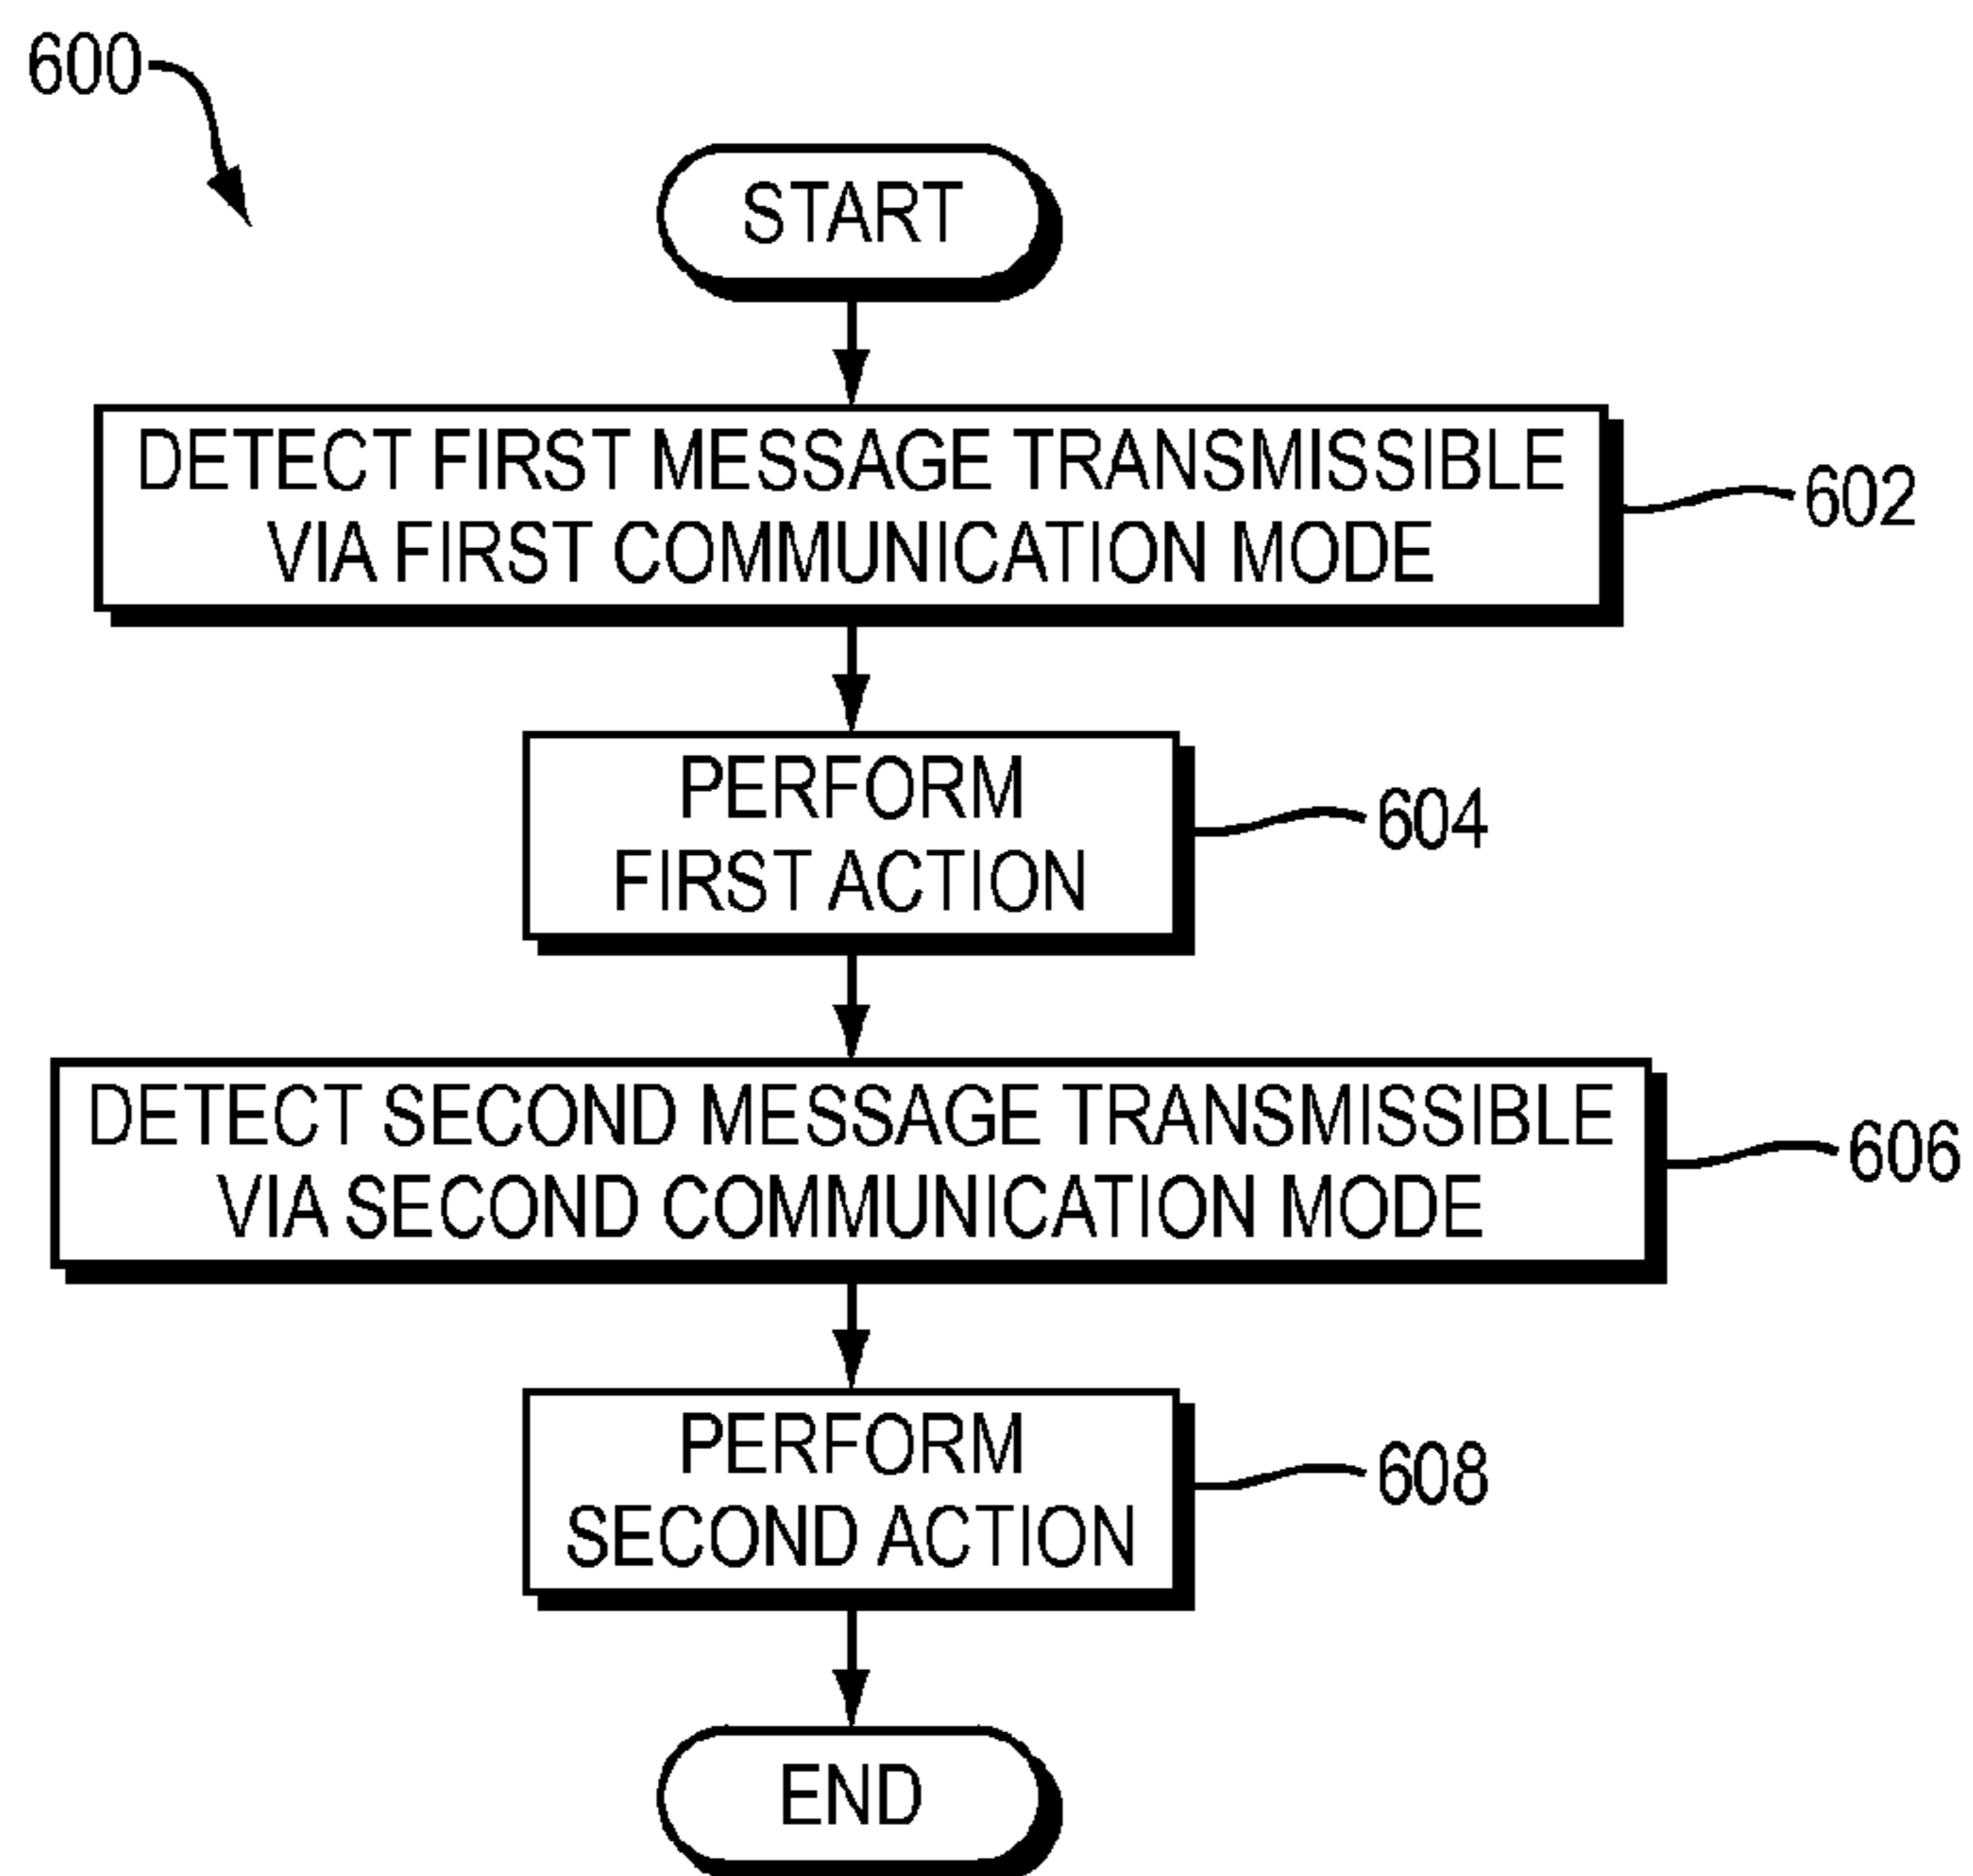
600

START

DETECT FIRST MESSAGE TRANSMISSIBLE VIA FIRST COMMUNICATION MODE

602

PERFORM FIRST ACTION

604

DETECT SECOND MESSAGE TRANSMISSIBLE VIA SECOND COMMUNICATION MODE

606

PERFORM SECOND ACTION

608

END